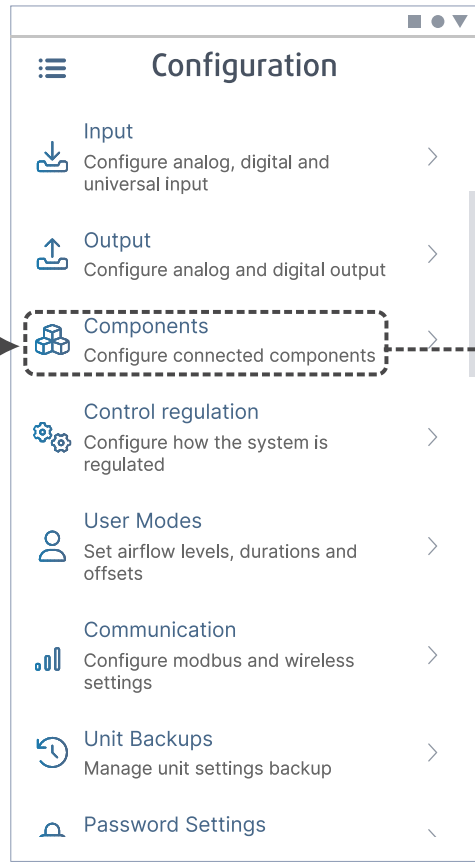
Configuration

Input
Configure analog, digital and universal input

Output
Configure analog and digital output

Components
Configure connected components

Control regulation
Configure how the system is regulated

User Modes
Set airflow levels, durations and offsets

Communication
Configure modbus and wireless settings

Unit Backups
Manage unit settings backup

Password Settings